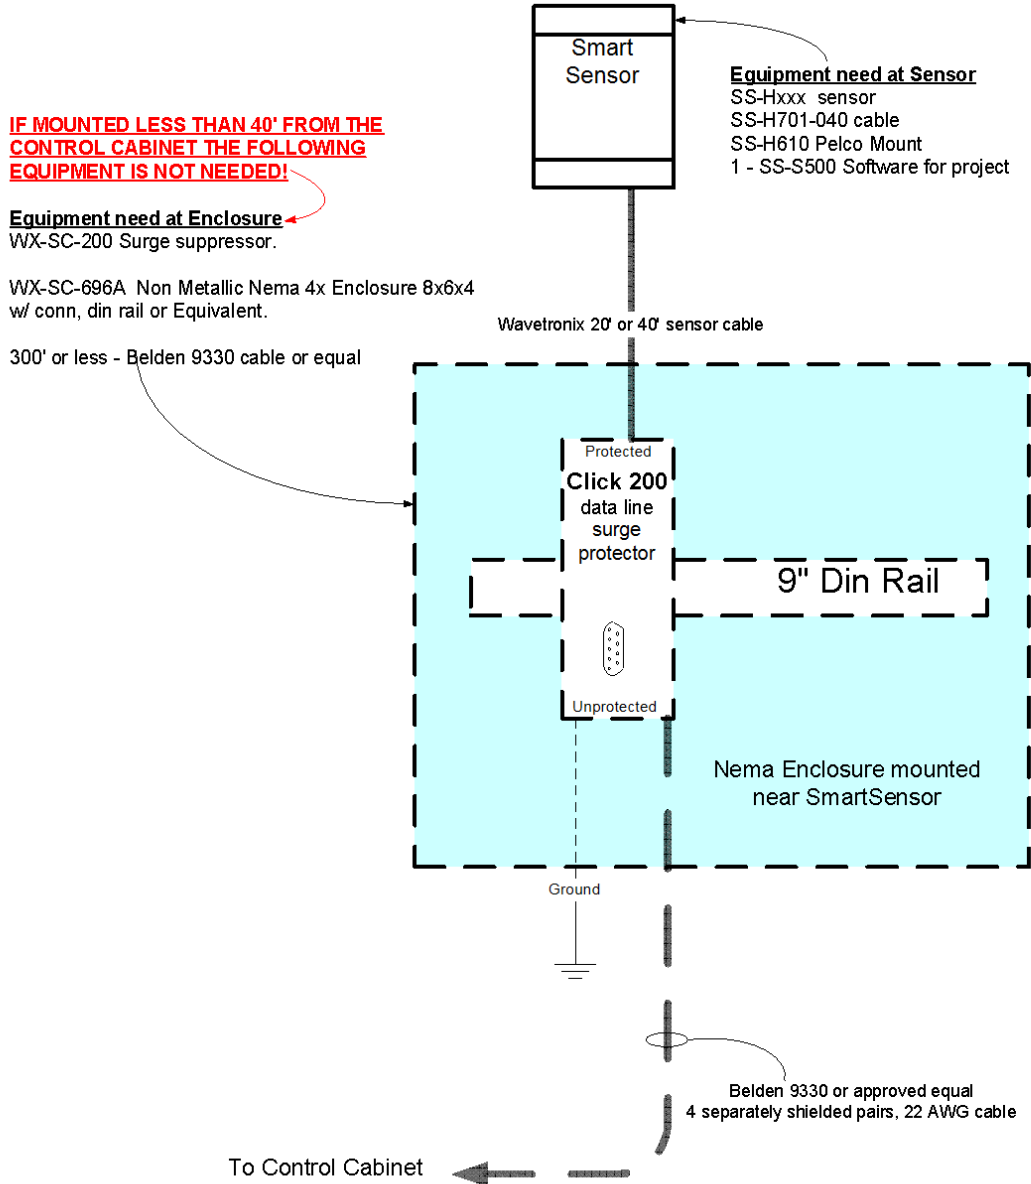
Smart Sensor

Equipment need at Sensor
SS-Hxxx sensor
SS-H701-040 cable
SS-H610 Pelco Mount
1 - SS-S500 Software for project

IF MOUNTED LESS THAN 40' FROM THE CONTROL CABINET THE FOLLOWING EQUIPMENT IS NOT NEEDED!

Equipment need at Enclosure
WX-SC-200 Surge suppressor.

WX-SC-696A Non Metallic Nema 4x Enclosure 8x6x4 w/ conn, din rail or Equivalent.

300' or less - Belden 9330 cable or equal

Wavetronix 20' or 40' sensor cable

Protected
Click 200
data line
surge
protector

9" Din Rail

Unprotected

Nema Enclosure mounted near SmartSensor

Ground

Belden 9330 or approved equal
4 separately shielded pairs, 22 AWG cable

To Control Cabinet